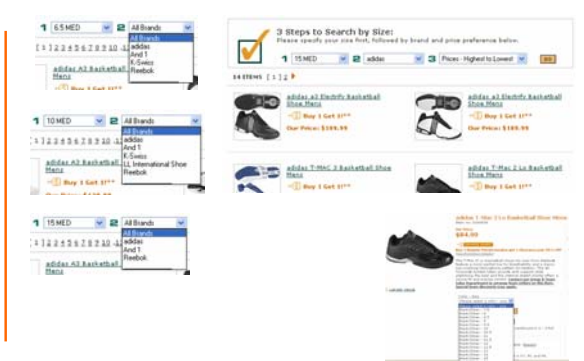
1 6.5 MED 2 All Brands
All Brands
adidas
And 1
K-Swiss
Reebok

[ 1 2 3 4 5 6 7 8 9 10 ...]

adidas A3 Basketball Mens
Buy 1 Get 1!**

1 10 MED 2 All Brands
All Brands
adidas
And 1
K-Swiss
LL International Shoe
Reebok

[ 1 2 3 4 5 6 7 8 9 10 ...]
adidas A3 Basketball Mens
Buy 1 Get 1!**

1 15 MED 2 All Brands
All Brands
adidas
And 1
Reebok

[ 1 2 3 4 5 6 7 8 9 10 ...]
adidas A3 Basketball Mens

3 Steps to Search by Size:
Please specify your size first, followed by brand and price preference below.

1 15 MED 2 adidas 3 Prices - Highest to Lowest GO

14 ITEMS [ 1 | 2 ]

adidas a3 Electrify Basketball Shoe Mens
Buy 1 Get 1!**
Our Price: $109.99

adidas a3 Electrify Basketball Shoe Mens
Buy 1 Get 1!**
Our Price: $109.99

adidas T-MAC 3 Basketball Shoe Mens
Buy 1 Get 1!**

adidas T-Mac 2 Lo Basketball Shoe Mens
Buy 1 Get 1!**

adidas T-Mac 2 Lo Basketball Shoe Mens
$84.99
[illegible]